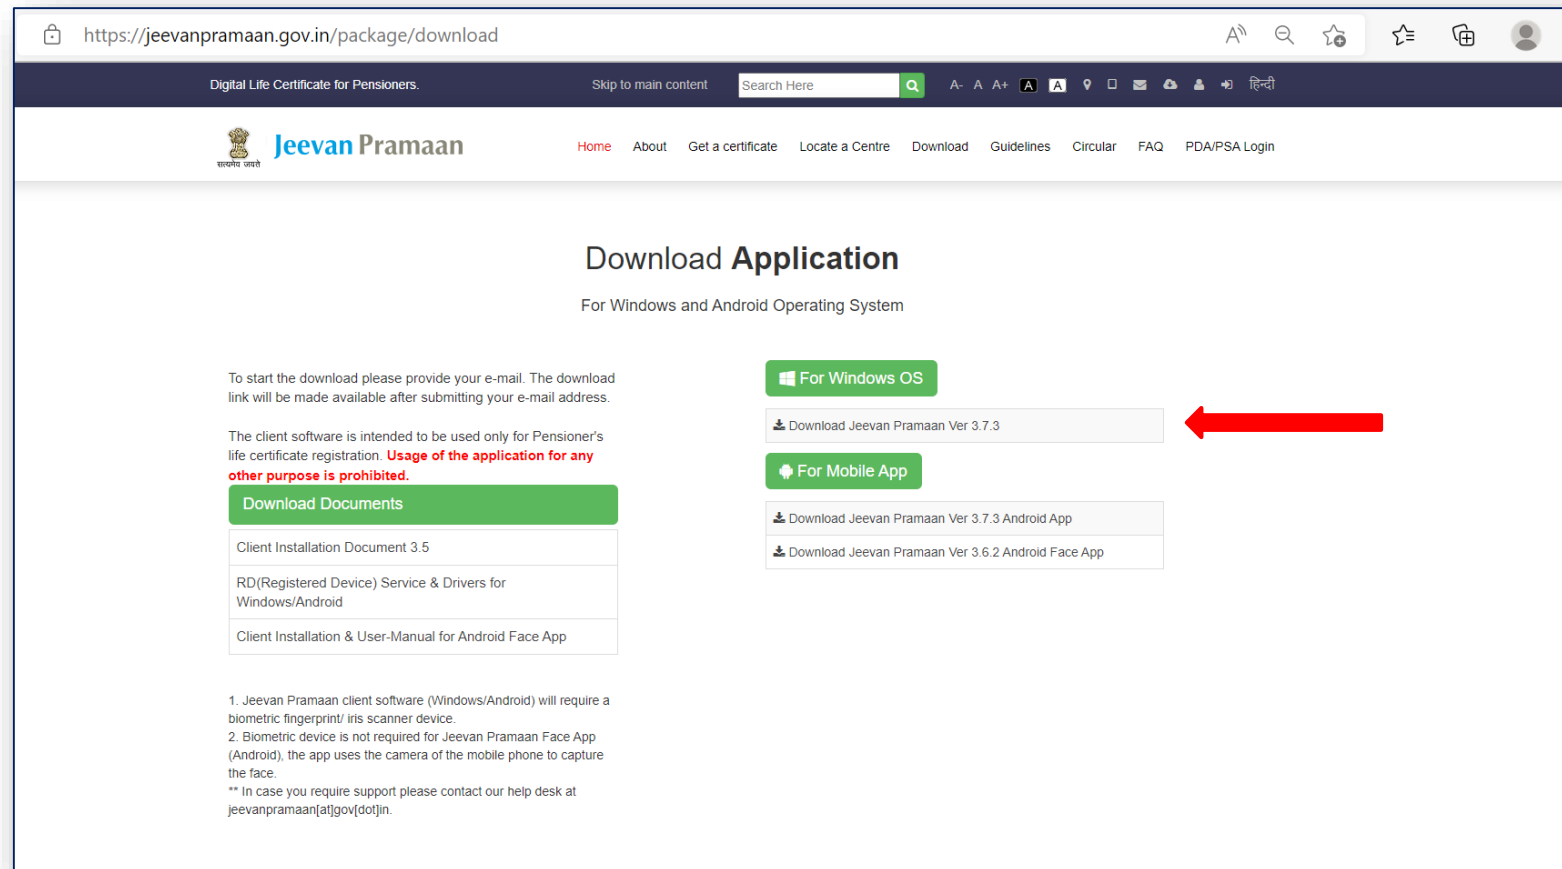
https://jeevanpramaan.gov.in/package/download

Digital Life Certificate for Pensioners. Skip to main content Search Here A- A A+ A A हिन्दी

सत्यमेव जयते Jeevan Pramaan

Home About Get a certificate Locate a Centre Download Guidelines Circular FAQ PDA/PSA Login

Download Application

For Windows and Android Operating System

To start the download please provide your e-mail. The download link will be made available after submitting your e-mail address.

The client software is intended to be used only for Pensioner's life certificate registration. Usage of the application for any other purpose is prohibited.

Download Documents

Client Installation Document 3.5

RD(Registered Device) Service & Drivers for Windows/Android

Client Installation & User-Manual for Android Face App

1. Jeevan Pramaan client software (Windows/Android) will require a biometric fingerprint/ iris scanner device.
2. Biometric device is not required for Jeevan Pramaan Face App (Android), the app uses the camera of the mobile phone to capture the face.
** In case you require support please contact our help desk at jeevanpramaan[at]gov[dot]in.

For Windows OS

Download Jeevan Pramaan Ver 3.7.3

For Mobile App

Download Jeevan Pramaan Ver 3.7.3 Android App

Download Jeevan Pramaan Ver 3.6.2 Android Face App